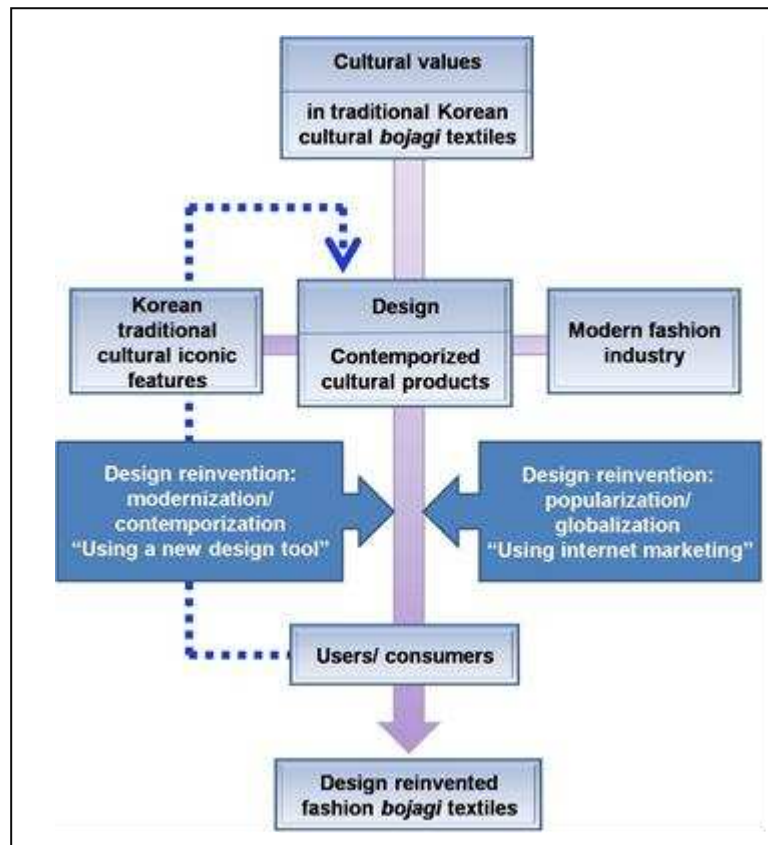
Cultural values

in traditional Korean cultural *bojagi* textiles

Korean traditional cultural iconic features

Design

Contemporized cultural products

Modern fashion industry

Design reinvention: modernization/ contemporization "Using a new design tool"

Design reinvention: popularization/ globalization "Using internet marketing"

Users/ consumers

Design reinvented fashion *bojagi* textiles